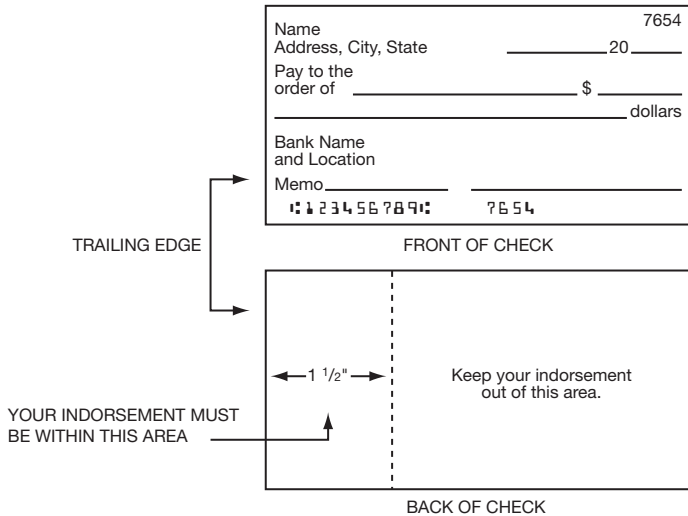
Name
Address, City, State

7654

20

Pay to the order of $

dollars

Bank Name and Location

Memo

⑆123456789⑆ 7654

TRAILING EDGE

FRONT OF CHECK

$1\ \frac{1}{2}$"

Keep your indorsement out of this area.

YOUR INDORSEMENT MUST BE WITHIN THIS AREA

BACK OF CHECK